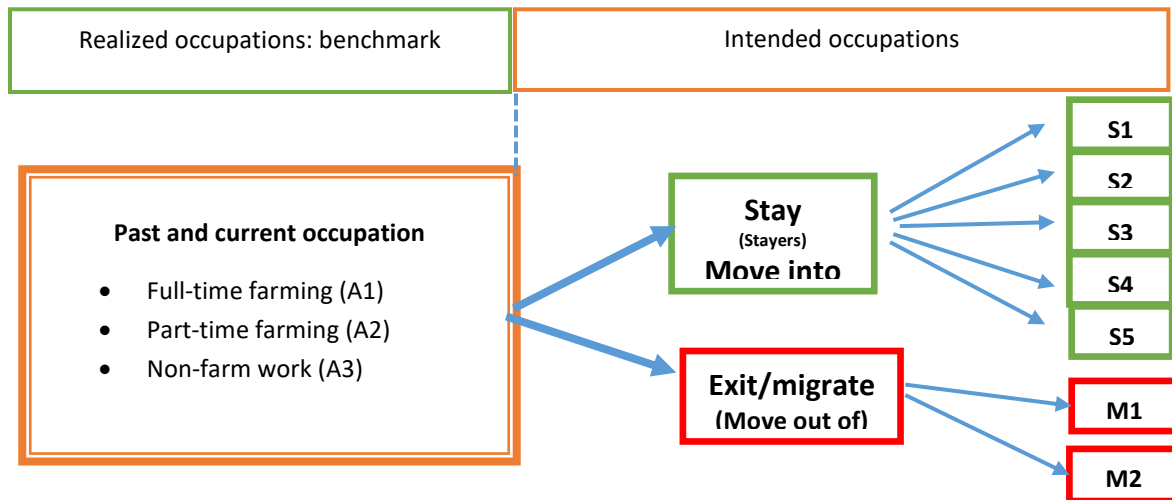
Realized occupations: benchmark

Intended occupations

Past and current occupation

- Full-time farming (A1)
- Part-time farming (A2)
- Non-farm work (A3)

Stay
(Stayers)
Move into

Exit/migrate
(Move out of)

S1
S2
S3
S4
S5

M1
M2